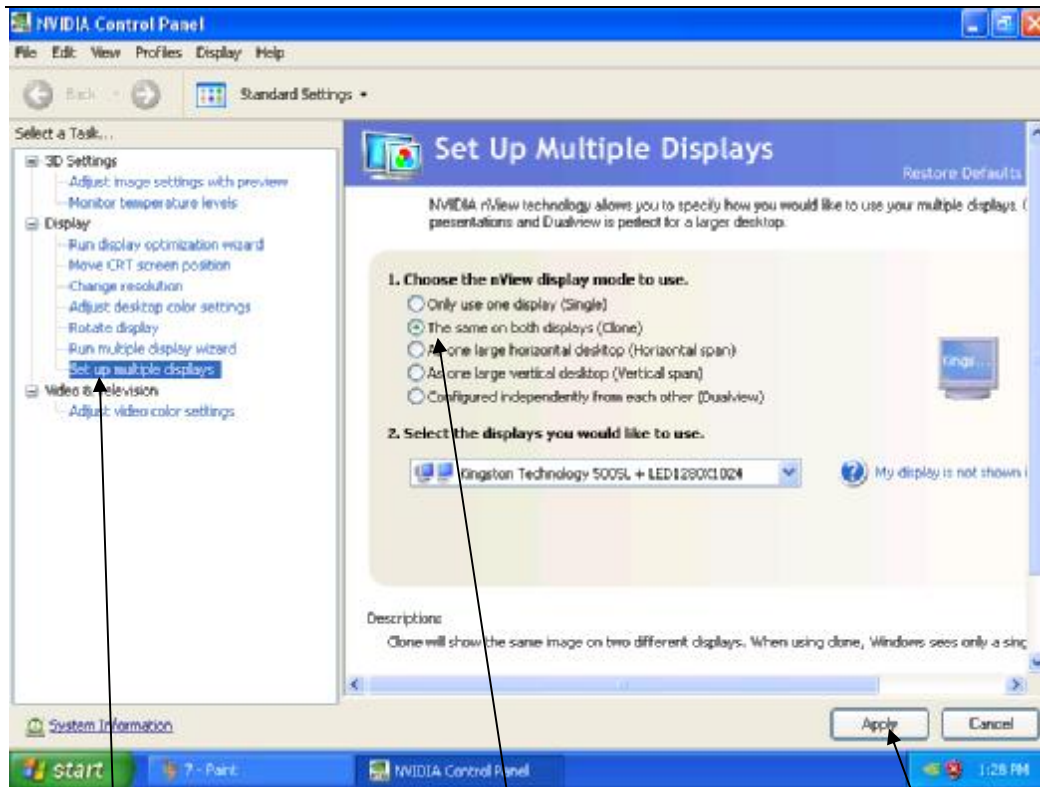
NVIDIA Control Panel

File Edit View Profiles Display Help

Back Standard Settings

Select a Task...
3D Settings
Adjust image settings with preview
Monitor temperature levels
Display
Run display optimization wizard
Move CRT screen position
Change resolution
Adjust desktop color settings
Rotate display
Run multiple display wizard
Set up multiple displays
Video & Television
Adjust video color settings

Set Up Multiple Displays

Restore Defaults

NVIDIA nView technology allows you to specify how you would like to use your multiple displays. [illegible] presentations and Dualview is perfect for a larger desktop.

1. Choose the nView display mode to use.
Only use one display (Single)
The same on both displays (Clone)
As one large horizontal desktop (Horizontal span)
As one large vertical desktop (Vertical span)
Configured independently from each other (Dualview)

Kings...

2. Select the displays you would like to use.

Kingston Technology 5005L + LED1280X1024

My display is not shown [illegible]

Descriptions
Clone will show the same image on two different displays. When using clone, Windows sees only a sing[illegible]

System Information

Apply Cancel

start 7 - Paint NVIDIA Control Panel 1:28 PM